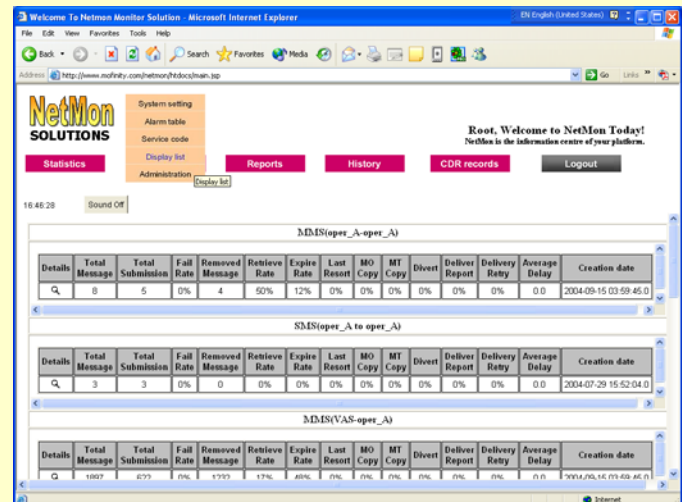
Welcome To Netmon Monitor Solution - Microsoft Internet Explorer

EN English (United States)

File Edit View Favorites Tools Help

Back Search Favorites Media

Address http://www.mofinity.com/netmon/htdocs/main.jsp

Go Links

NetMon SOLUTIONS

System setting
Alarm table
Service code
Display list
Administration

Display list

Root, Welcome to NetMon Today!
NetMon is the information centre of your platform.

Statistics Reports History CDR records Logout

16:46:28 Sound Off

MMS(oper_A-oper_A)

| Details | Total Message | Total Submission | Fail Rate | Removed Message | Retrieve Rate | Expire Rate | Last Resort | MO Copy | MT Copy | Divert | Deliver Report | Delivery Retry | Average Delay | Creation date |
|---|---|---|---|---|---|---|---|---|---|---|---|---|---|---|
|  | 8 | 5 | 0% | 4 | 50% | 12% | 0% | 0% | 0% | 0% | 0% | 0% | 0.0 | 2004-09-15 03:59:45.0 |

SMS(oper_A to oper_A)

| Details | Total Message | Total Submission | Fail Rate | Removed Message | Retrieve Rate | Expire Rate | Last Resort | MO Copy | MT Copy | Divert | Deliver Report | Delivery Retry | Average Delay | Creation date |
|---|---|---|---|---|---|---|---|---|---|---|---|---|---|---|
|  | 3 | 3 | 0% | 0 | 0% | 0% | 0% | 0% | 0% | 0% | 0% | 0% | 0.0 | 2004-07-29 15:52:04.0 |

MMS(VAS-oper_A)

| Details | Total Message | Total Submission | Fail Rate | Removed Message | Retrieve Rate | Expire Rate | Last Resort | MO Copy | MT Copy | Divert | Deliver Report | Delivery Retry | Average Delay | Creation date |
|---|---|---|---|---|---|---|---|---|---|---|---|---|---|---|
|  | 1897 | 622 | 0% | 1232 | 17% | 48% | 0% | 0% | 0% | 0% | 0% | 0% | 0.0 | 2004-09-15 03:59:45.0 |

Internet